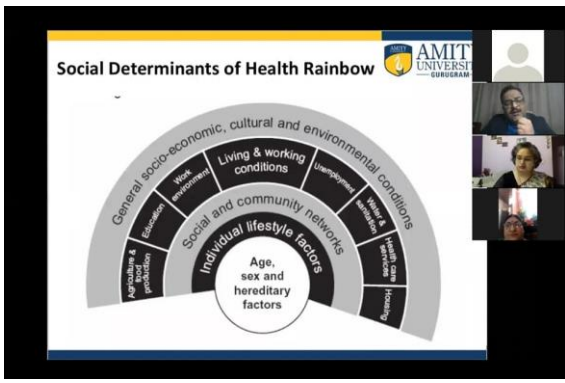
Social Determinants of Health Rainbow

AMITY UNIVERSITY GURUGRAM

General socio-economic, cultural and environmental conditions

Agriculture & food production

Education

Work environment

Living & working conditions

Unemployment

Water & sanitation

Health care services

Housing

Social and community networks

Individual lifestyle factors

Age, sex and hereditary factors